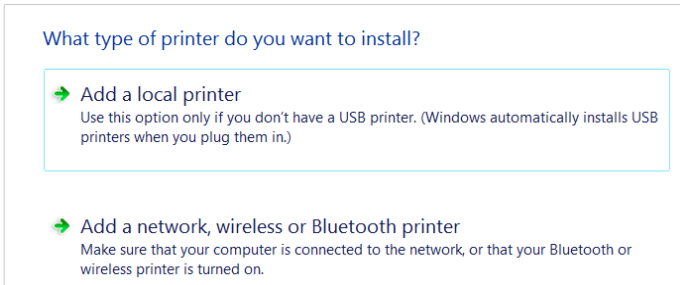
What type of printer do you want to install?

Add a local printer
Use this option only if you don't have a USB printer. (Windows automatically installs USB printers when you plug them in.)

Add a network, wireless or Bluetooth printer
Make sure that your computer is connected to the network, or that your Bluetooth or wireless printer is turned on.